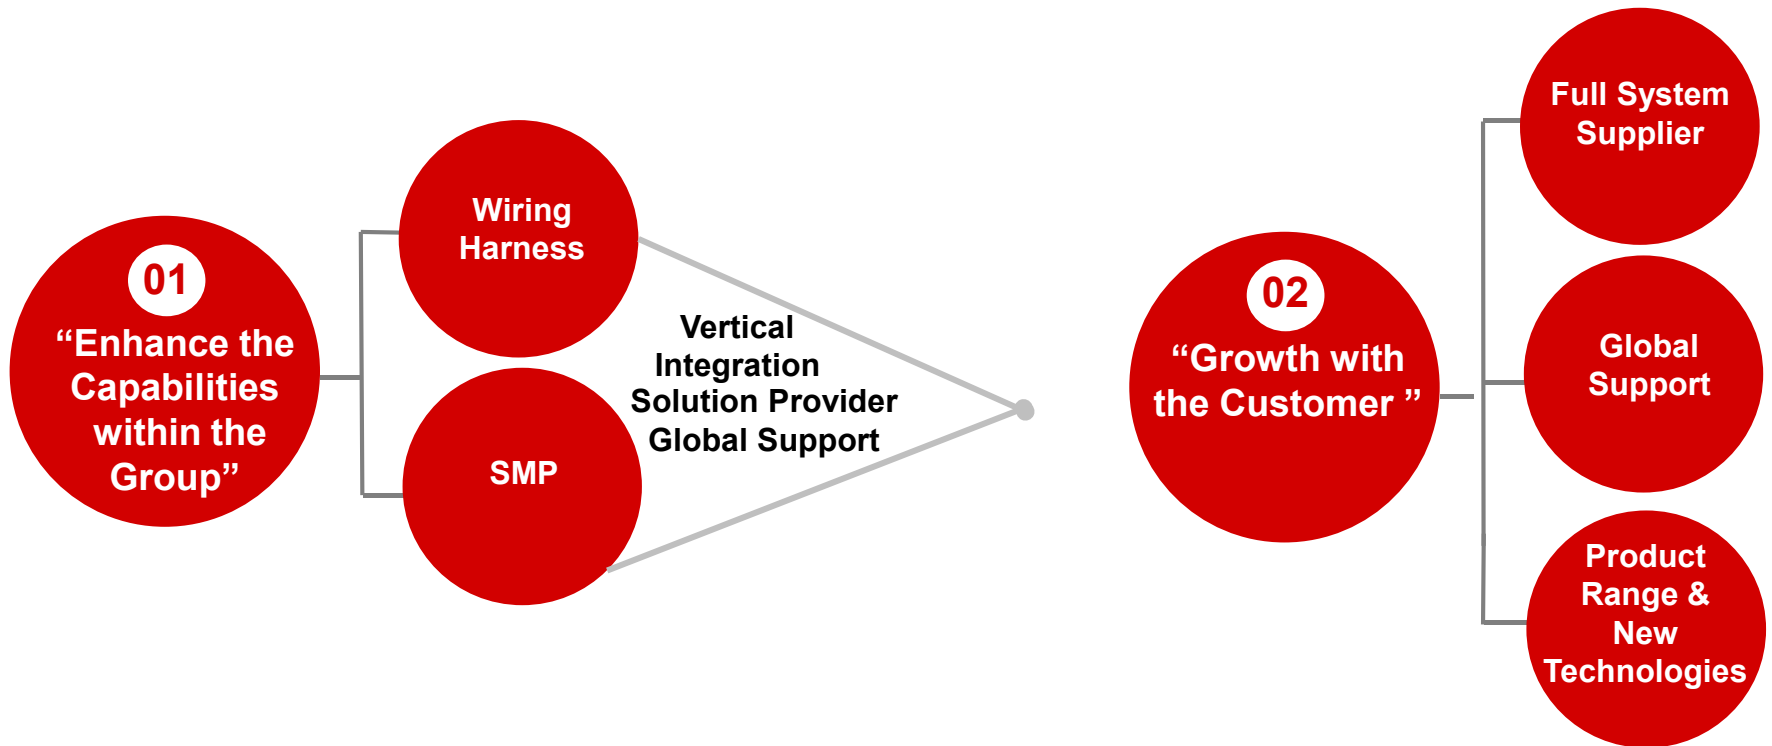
01
“Enhance the Capabilities within the Group”

Wiring Harness

SMP

Vertical Integration Solution Provider Global Support

02
“Growth with the Customer ”

Full System Supplier

Global Support

Product Range & New Technologies